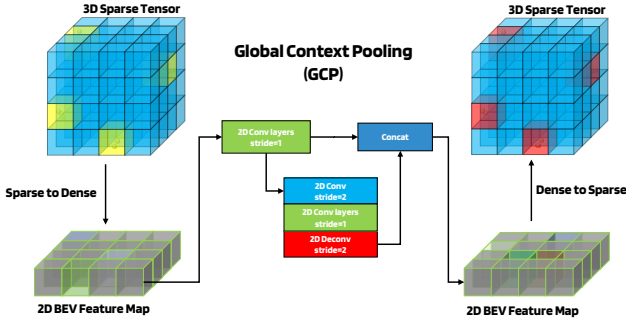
3D Sparse Tensor

Global Context Pooling
(GCP)

3D Sparse Tensor

2D Conv layers
stride=1

Concat

Sparse to Dense

2D Conv
stride=2

2D Conv layers
stride=1

2D Deconv
stride=2

Dense to Sparse

2D BEV Feature Map

2D BEV Feature Map